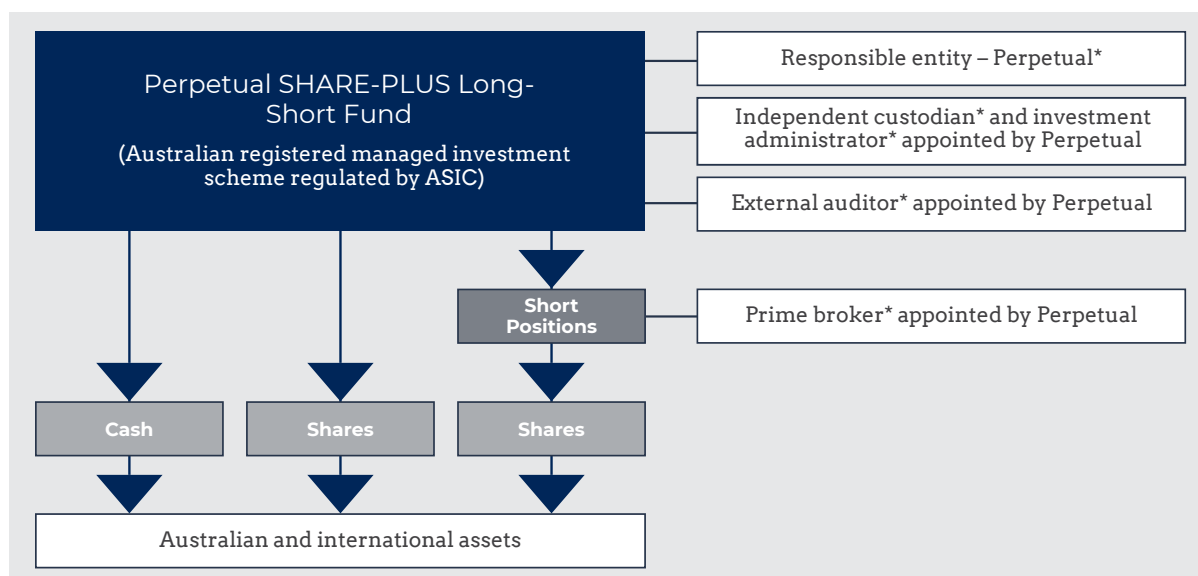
Perpetual SHARE-PLUS Long-Short Fund

(Australian registered managed investment scheme regulated by ASIC)

Responsible entity – Perpetual*

Independent custodian* and investment administrator* appointed by Perpetual

External auditor* appointed by Perpetual

Short Positions

Prime broker* appointed by Perpetual

Cash

Shares

Shares

Australian and international assets